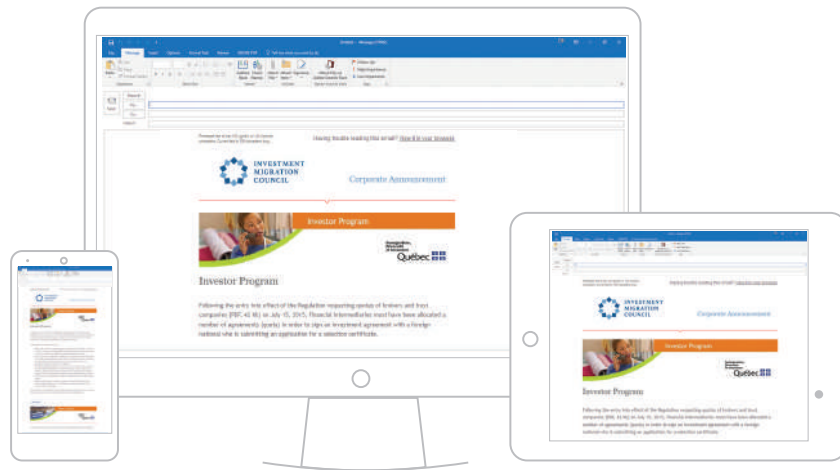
Untitled - Message (HTML)

File Message Insert Options Format Text Review

Send

To...

Cc...

Subject

Having trouble reading this email? View it in your browser

INVESTMENT MIGRATION COUNCIL

Corporate Announcement

Investor Program

Québec

Investor Program

Following the entry into effect of the Regulation respecting quota of brokers and trust companies (RBC 45 M) on July 15, 2015, financial intermediaries must have been allocated a number of agreements (quota) in order to sign an investment agreement with a foreign national who is submitting an application for a selection certificate.

Having trouble reading this email? View it in your browser

INVESTMENT MIGRATION COUNCIL

Corporate Announcement

Investor Program

Québec

Investor Program

Following the entry into effect of the Regulation respecting quota of brokers and trust companies (RBC 45 M) on July 15, 2015, financial intermediaries must have been allocated a number of agreements (quota) in order to sign an investment agreement with a foreign national who is submitting an application for a selection certificate.